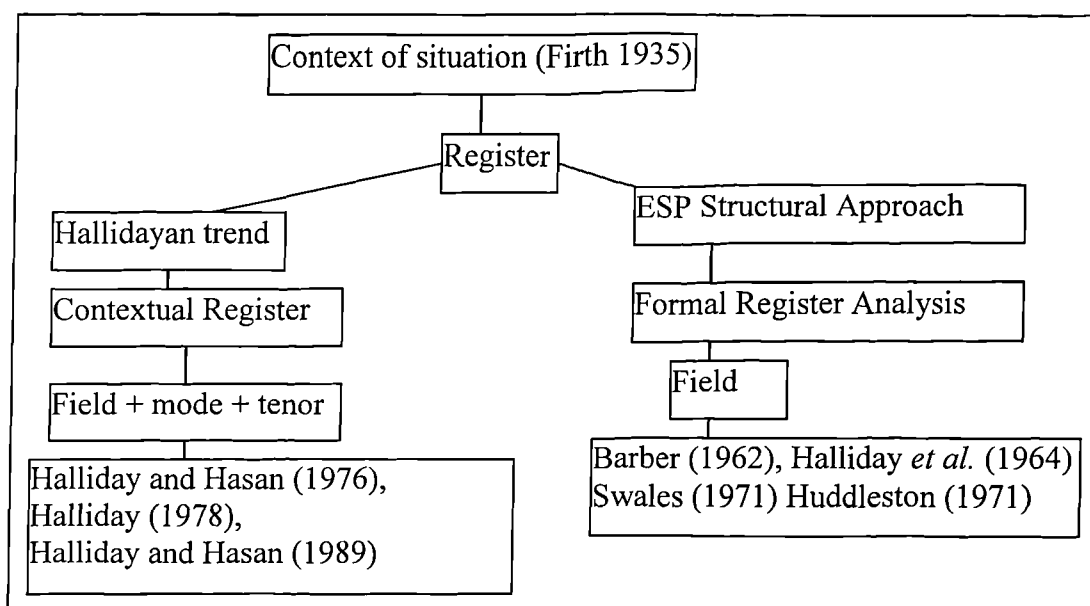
Context of situation (Firth 1935)

Register

Hallidayan trend

Contextual Register

Field + mode + tenor

Halliday and Hasan (1976), Halliday (1978), Halliday and Hasan (1989)

ESP Structural Approach

Formal Register Analysis

Field

Barber (1962), Halliday *et al.* (1964) Swales (1971) Huddleston (1971)